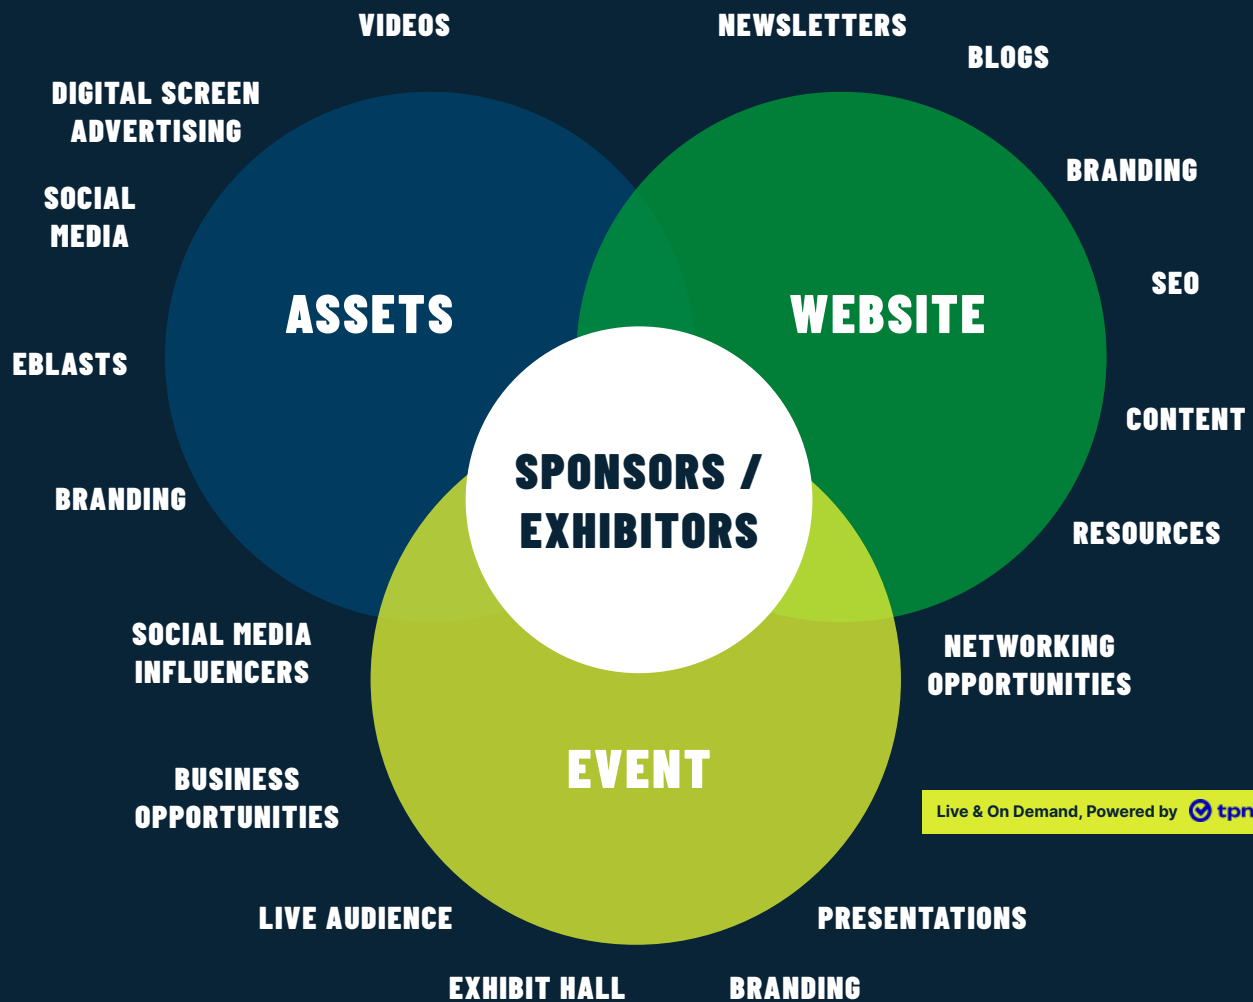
VIDEOS

NEWSLETTERS

BLOGS

DIGITAL SCREEN ADVERTISING

SOCIAL MEDIA

BRANDING

SEO

ASSETS

WEBSITE

EBLASTS

CONTENT

SPONSORS / EXHIBITORS

BRANDING

RESOURCES

SOCIAL MEDIA INFLUENCERS

NETWORKING OPPORTUNITIES

EVENT

BUSINESS OPPORTUNITIES

Live & On Demand, Powered by tpn

LIVE AUDIENCE

PRESENTATIONS

EXHIBIT HALL

BRANDING